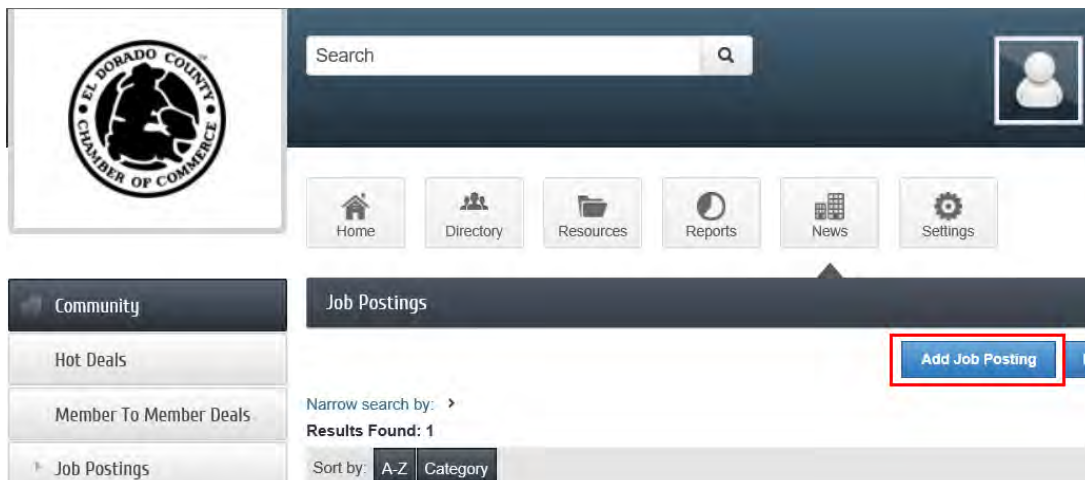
EL DORADO COUNTY CHAMBER OF COMMERCE

Search

Home
Directory
Resources
Reports
News
Settings

Community
Hot Deals
Member To Member Deals
Job Postings

Job Postings

Add Job Posting

Narrow search by:
Results Found: 1
Sort by: A-Z Category